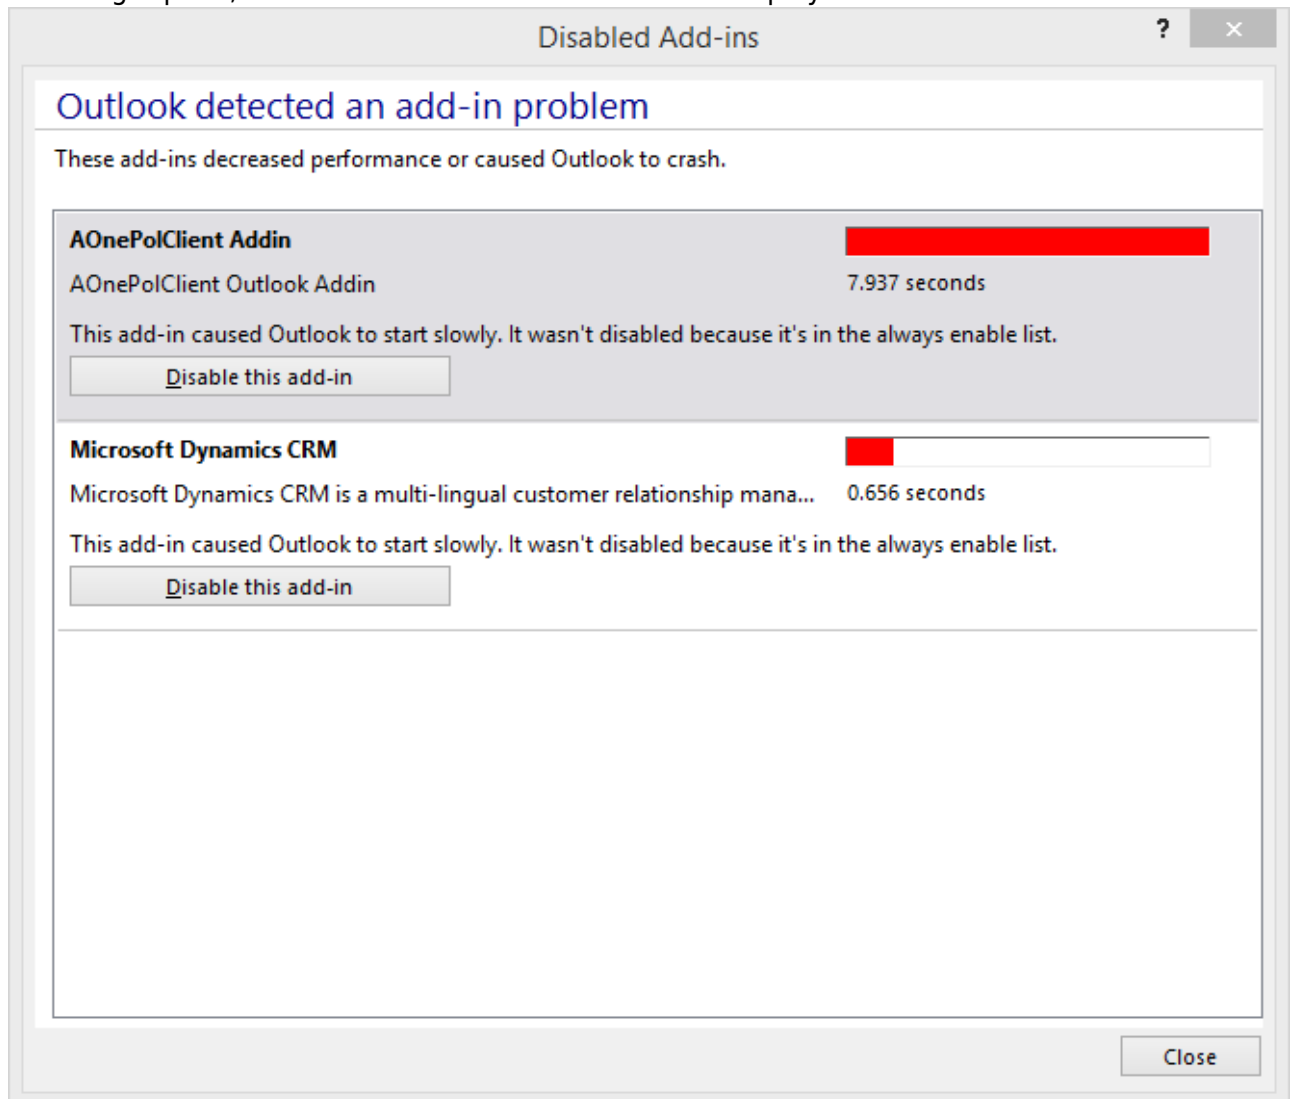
Disabled Add-ins

?

×

Outlook detected an add-in problem

These add-ins decreased performance or caused Outlook to crash.

AOnePolClient Addin

AOnePolClient Outlook Addin

7.937 seconds

This add-in caused Outlook to start slowly. It wasn't disabled because it's in the always enable list.

Disable this add-in

Microsoft Dynamics CRM

Microsoft Dynamics CRM is a multi-lingual customer relationship mana...

0.656 seconds

This add-in caused Outlook to start slowly. It wasn't disabled because it's in the always enable list.

Disable this add-in

Close